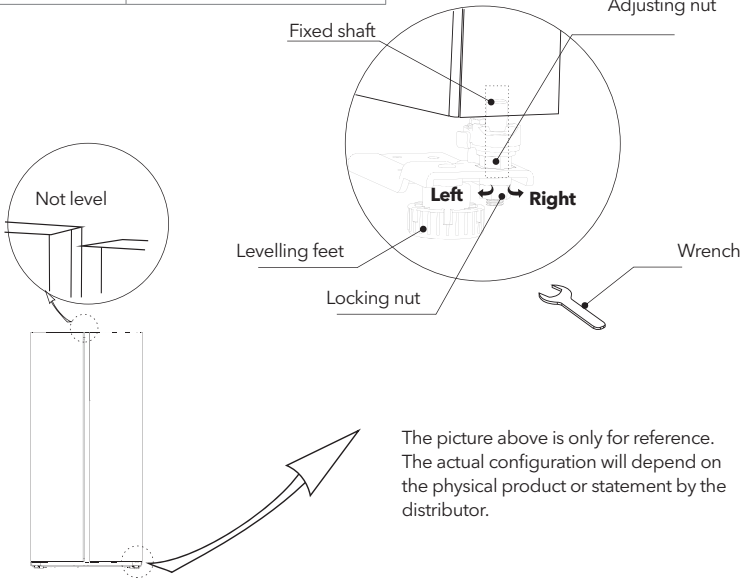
Adjusting nut

Fixed shaft

Not level

Left

Right

Levelling feet

Wrench

Locking nut

The picture above is only for reference. The actual configuration will depend on the physical product or statement by the distributor.